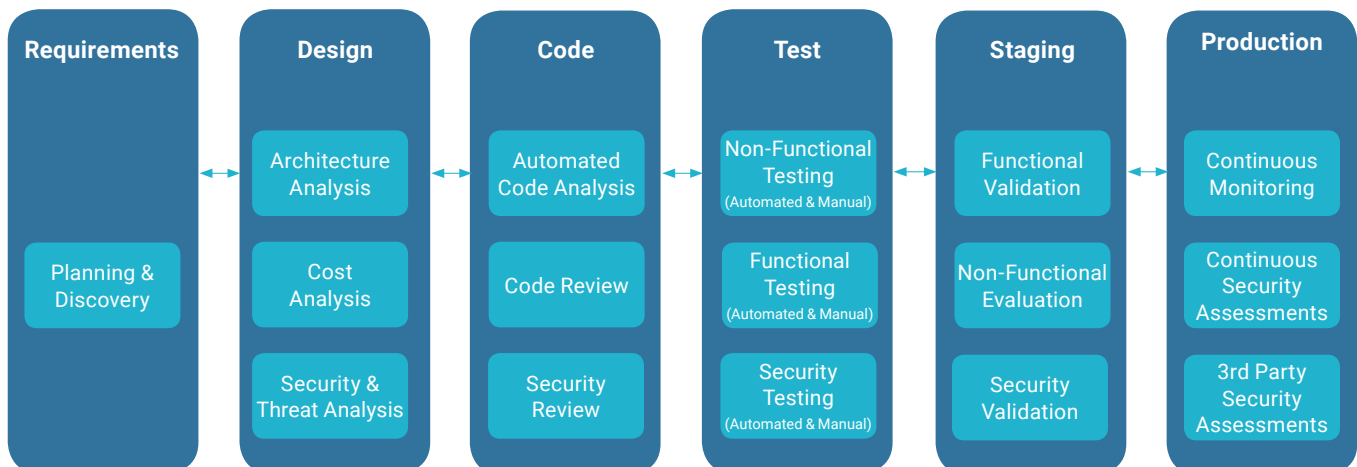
Requirements

Planning & Discovery

Design

Architecture Analysis

Cost Analysis

Security & Threat Analysis

Code

Automated Code Analysis

Code Review

Security Review

Test

Non-Functional Testing (Automated & Manual)

Functional Testing (Automated & Manual)

Security Testing (Automated & Manual)

Staging

Functional Validation

Non-Functional Evaluation

Security Validation

Production

Continuous Monitoring

Continuous Security Assessments

3rd Party Security Assessments